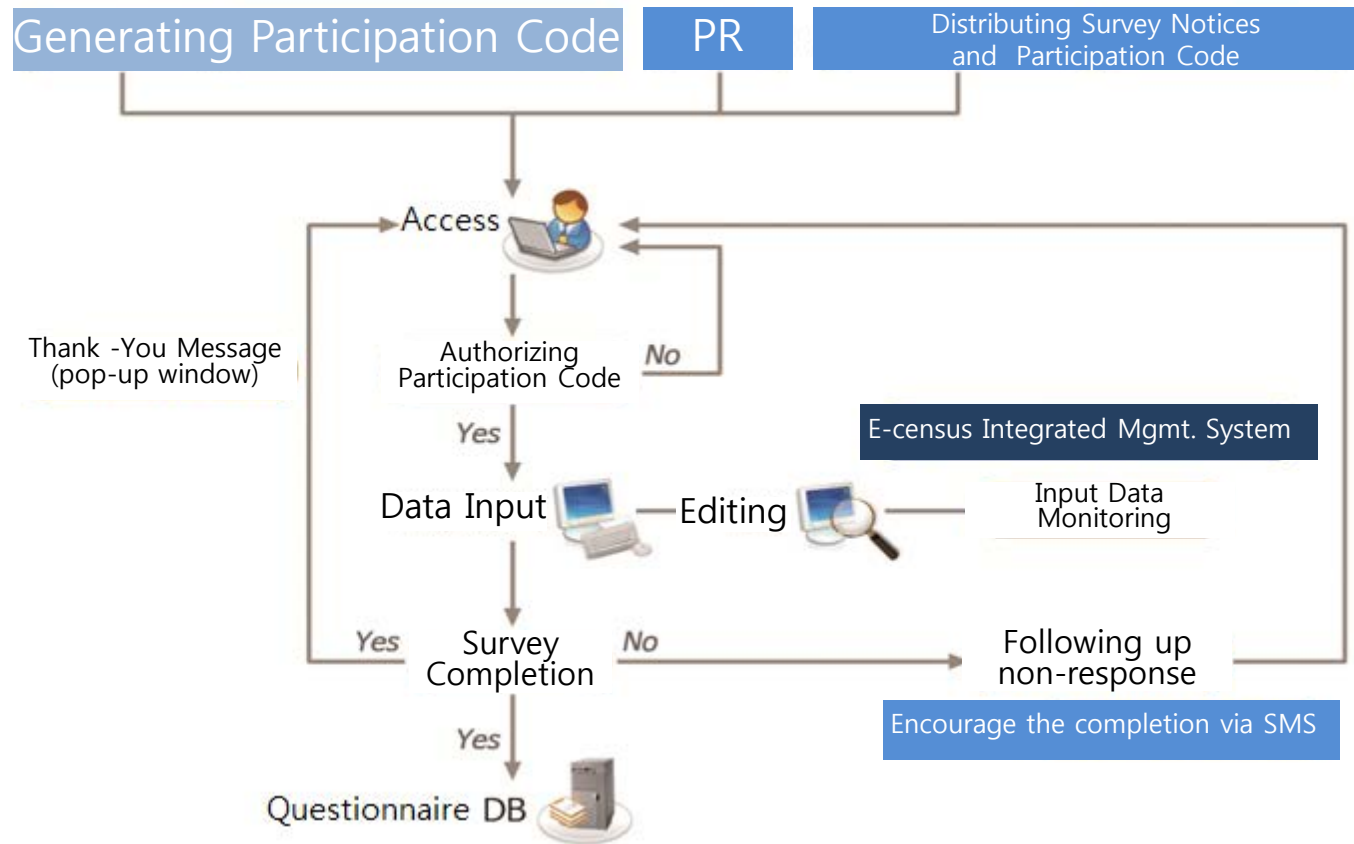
Generating Participation Code

PR

Distributing Survey Notices and Participation Code

Access

Thank -You Message (pop-up window)

Authorizing Participation Code

No

Yes

E-census Integrated Mgmt. System

Data Input

Editing

Input Data Monitoring

Yes

Survey Completion

No

Following up non-response

Encourage the completion via SMS

Yes

Questionnaire DB